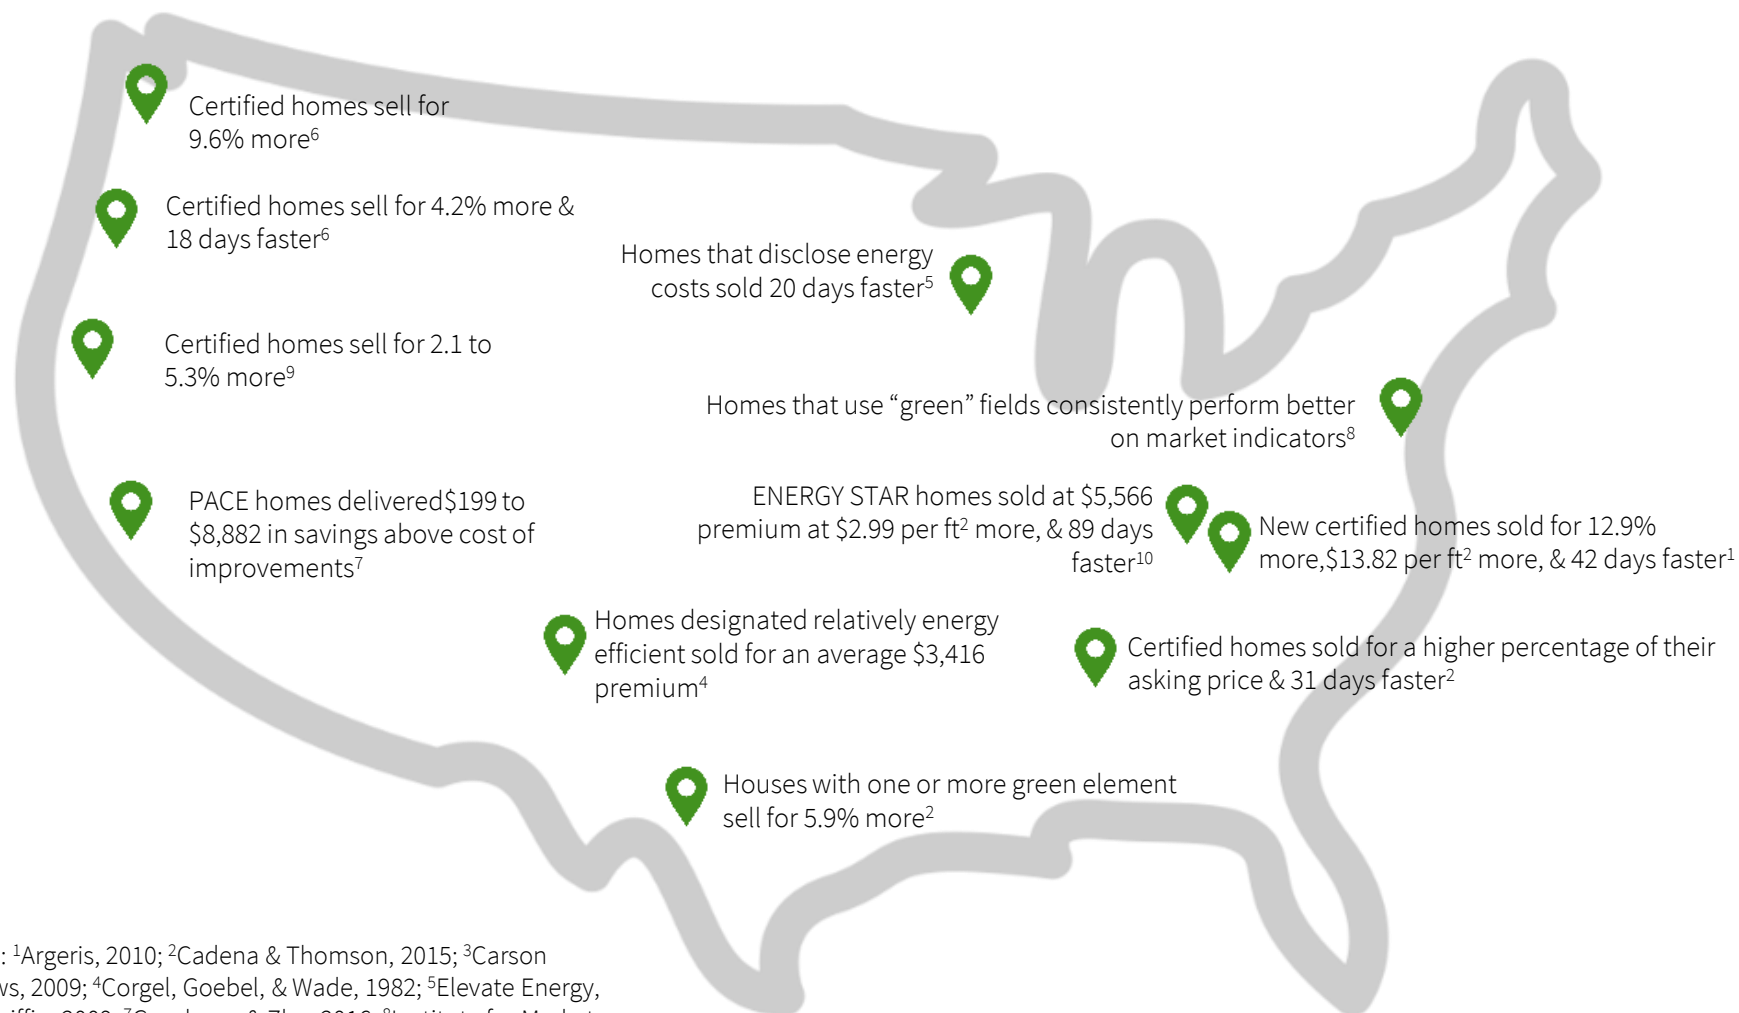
Certified homes sell for 9.6% more$^6$

Certified homes sell for 4.2% more & 18 days faster$^6$

Homes that disclose energy costs sold 20 days faster$^5$

Certified homes sell for 2.1 to 5.3% more$^9$

Homes that use "green" fields consistently perform better on market indicators$^8$

PACE homes delivered$199 to $8,882 in savings above cost of improvements$^7$

ENERGY STAR homes sold at $5,566 premium at $2.99 per ft$^2$ more, & 89 days faster$^{10}$

New certified homes sold for 12.9% more,$13.82 per ft$^2$ more, & 42 days faster$^1$

Homes designated relatively energy efficient sold for an average $3,416 premium$^4$

Certified homes sold for a higher percentage of their asking price & 31 days faster$^2$

Houses with one or more green element sell for 5.9% more$^2$

: $^1$Argeris, 2010; $^2$Cadena & Thomson, 2015; $^3$Carson
vs, 2009; $^4$Corgel, Goebel, & Wade, 1982; $^5$Elevate Energy,
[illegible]